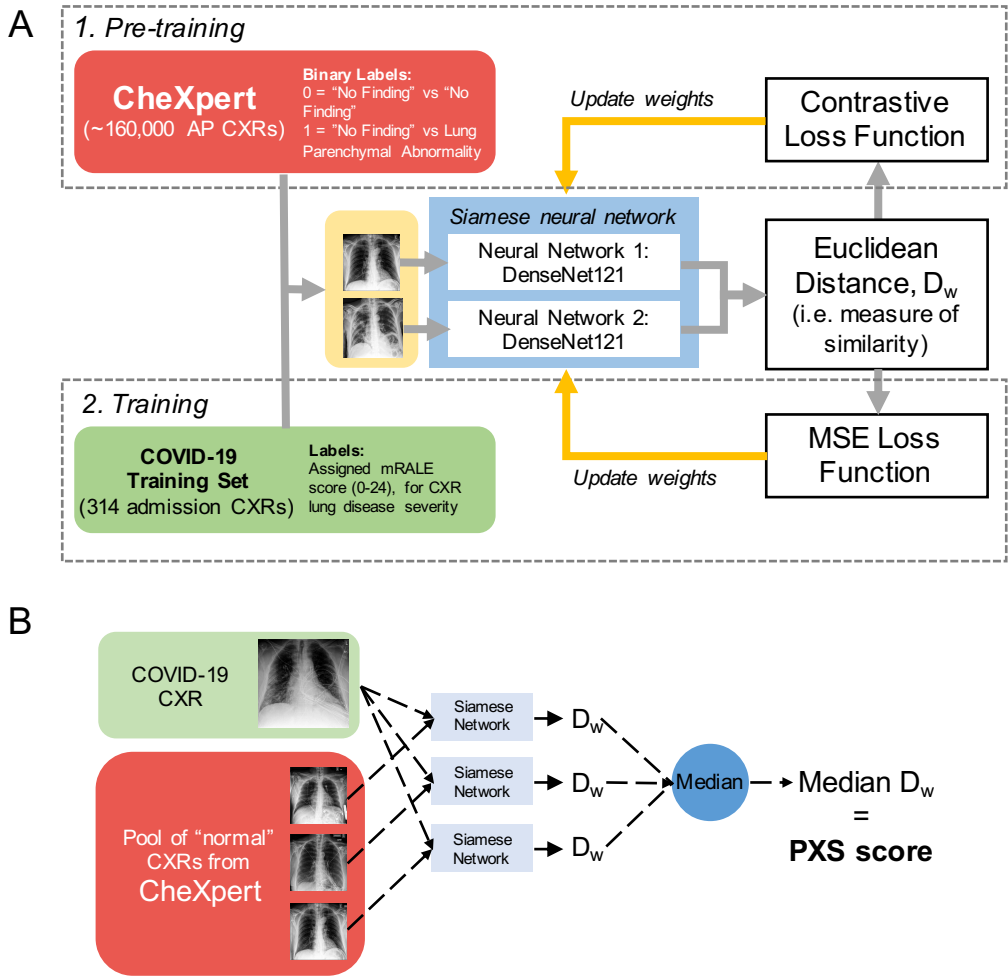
A

1. Pre-training

CheXpert
(~160,000 AP CXRs)

Binary Labels:
0 = "No Finding" vs "No Finding"
1 = "No Finding" vs Lung Parenchymal Abnormality

Update weights

Contrastive Loss Function

Siamese neural network

Neural Network 1: DenseNet121

Neural Network 2: DenseNet121

Euclidean Distance, $D_w$
(i.e. measure of similarity)

2. Training

COVID-19 Training Set
(314 admission CXRs)

Labels:
Assigned mRALE score (0-24), for CXR lung disease severity

Update weights

MSE Loss Function

B

COVID-19 CXR

Pool of "normal" CXRs from CheXpert

Siamese Network

Siamese Network

Siamese Network

$D_w$

$D_w$

$D_w$

Median

Median $D_w$
=
PXS score